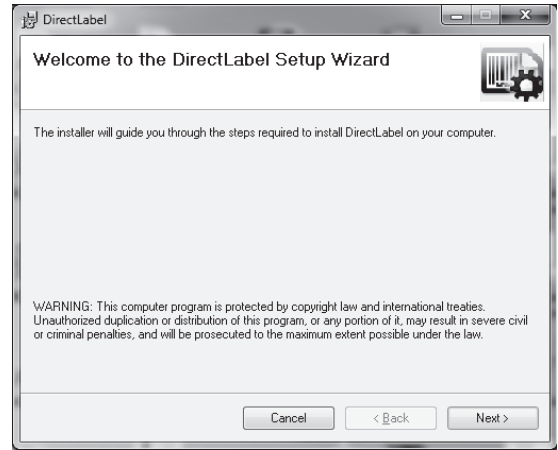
DirectLabel

Welcome to the DirectLabel Setup Wizard

The installer will guide you through the steps required to install DirectLabel on your computer.

WARNING: This computer program is protected by copyright law and international treaties. Unauthorized duplication or distribution of this program, or any portion of it, may result in severe civil or criminal penalties, and will be prosecuted to the maximum extent possible under the law.

Cancel

< Back

Next >